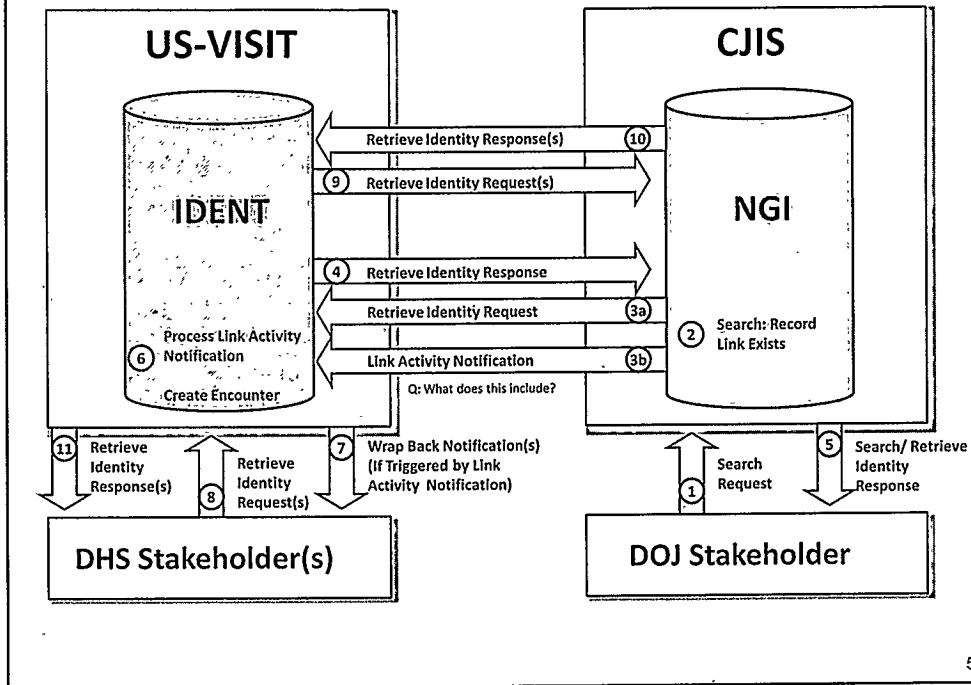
US-VISIT

CJIS

IDENT

NGI

Retrieve Identity Response(s) 10

9 Retrieve Identity Request(s)

4 Retrieve Identity Response

Retrieve Identity Request 3a

2 Search: Record Link Exists

Process Link Activity Notification 6

Link Activity Notification 3b

Create Encounter

Q: What does this include?

11 Retrieve Identity Response(s)

8 Retrieve Identity Request(s)

7 Wrap Back Notification(s) (If Triggered by Link Activity Notification)

1 Search Request

5 Search/ Retrieve Identity Response

DHS Stakeholder(s)

DOJ Stakeholder

5